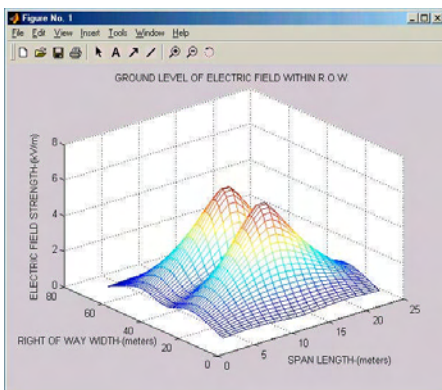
Figure No. 1

File Edit View Insert Tools Window Help

GROUND LEVEL OF ELECTRIC FIELD WITHIN R.O.W.

ELECTRIC FIELD STRENGTH-(kV/m)

8
6
4
2
0

80
60
40
20
0

RIGHT OF WAY WIDTH-(meters)

0
5
10
15
20
25

SPAN LENGTH-(meters)